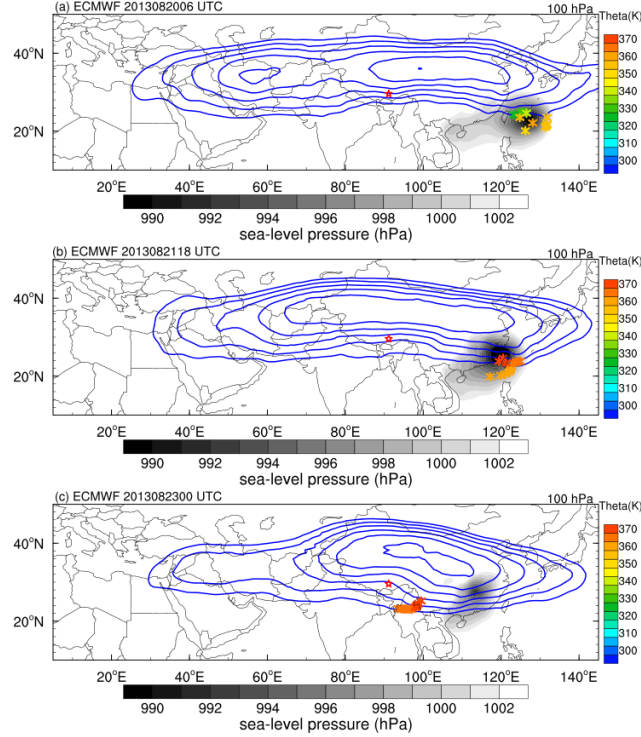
(a) ECMWF 2013082006 UTC

100 hPa

Theta(K)

370
360
350
340
330
320
310
300

40°N
20°N

20°E 40°E 60°E 80°E 100°E 120°E 140°E

990 992 994 996 998 1000 1002

sea-level pressure (hPa)

(b) ECMWF 2013082118 UTC

100 hPa

Theta(K)

370
360
350
340
330
320
310
300

40°N
20°N

20°E 40°E 60°E 80°E 100°E 120°E 140°E

990 992 994 996 998 1000 1002

sea-level pressure (hPa)

(c) ECMWF 2013082300 UTC

100 hPa

Theta(K)

370
360
350
340
330
320
310
300

40°N
20°N

20°E 40°E 60°E 80°E 100°E 120°E 140°E

990 992 994 996 998 1000 1002

sea-level pressure (hPa)